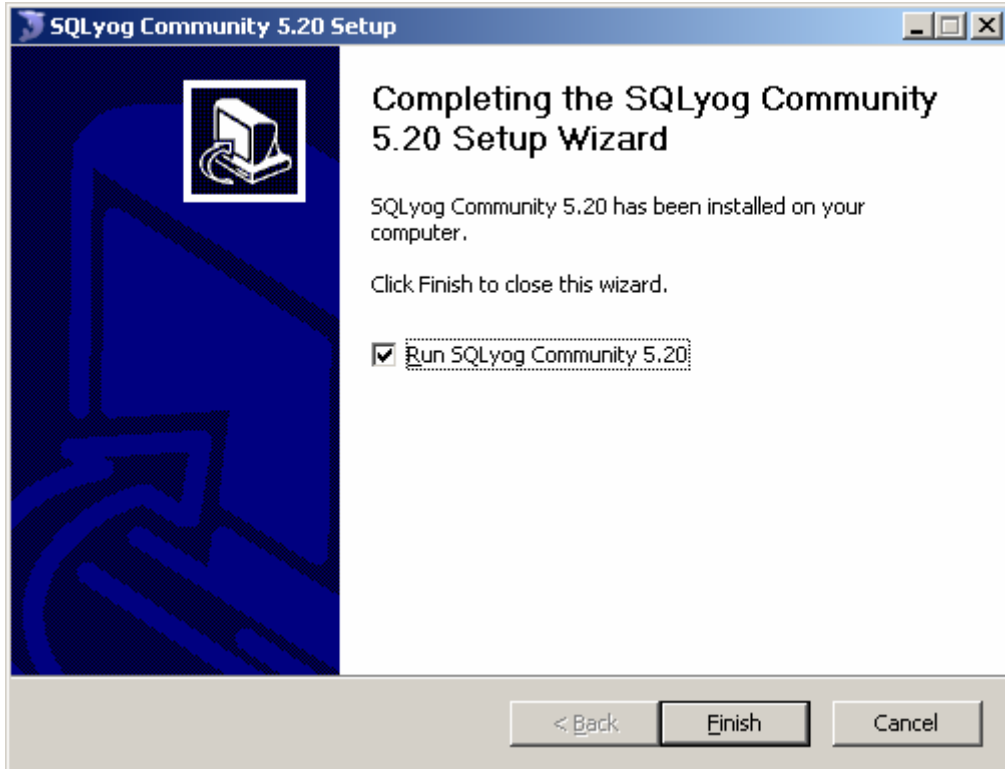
SQLyog Community 5.20 Setup

Completing the SQLyog Community 5.20 Setup Wizard

SQLyog Community 5.20 has been installed on your computer.

Click Finish to close this wizard.

☑ Run SQLyog Community 5.20

< Back

Finish

Cancel